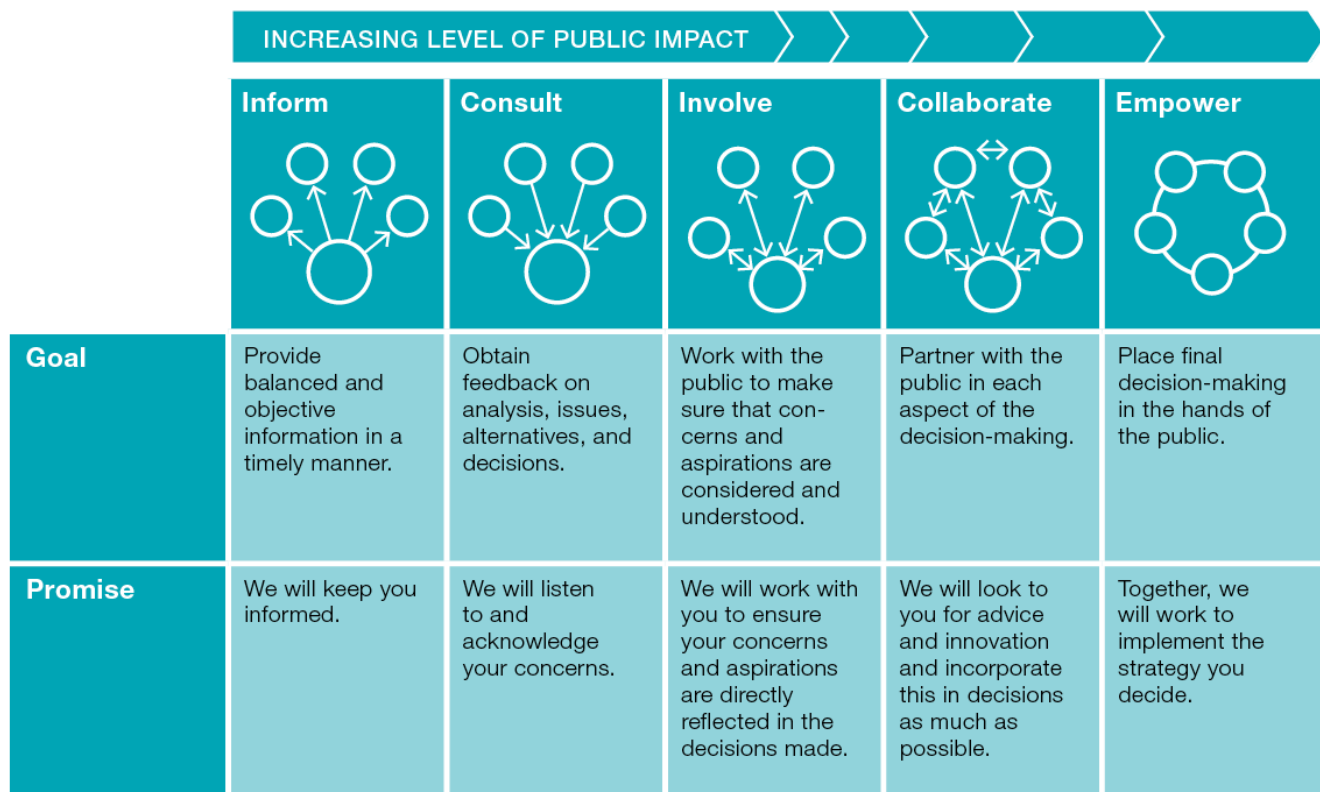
INCREASING LEVEL OF PUBLIC IMPACT

| | Inform | Consult | Involve | Collaborate | Empower |
|---|---|---|---|---|---|
| Goal | Provide balanced and objective information in a timely manner. | Obtain feedback on analysis, issues, alternatives, and decisions. | Work with the public to make sure that concerns and aspirations are considered and understood. | Partner with the public in each aspect of the decision-making. | Place final decision-making in the hands of the public. |
| Promise | We will keep you informed. | We will listen to and acknowledge your concerns. | We will work with you to ensure your concerns and aspirations are directly reflected in the decisions made. | We will look to you for advice and innovation and incorporate this in decisions as much as possible. | Together, we will work to implement the strategy you decide. |